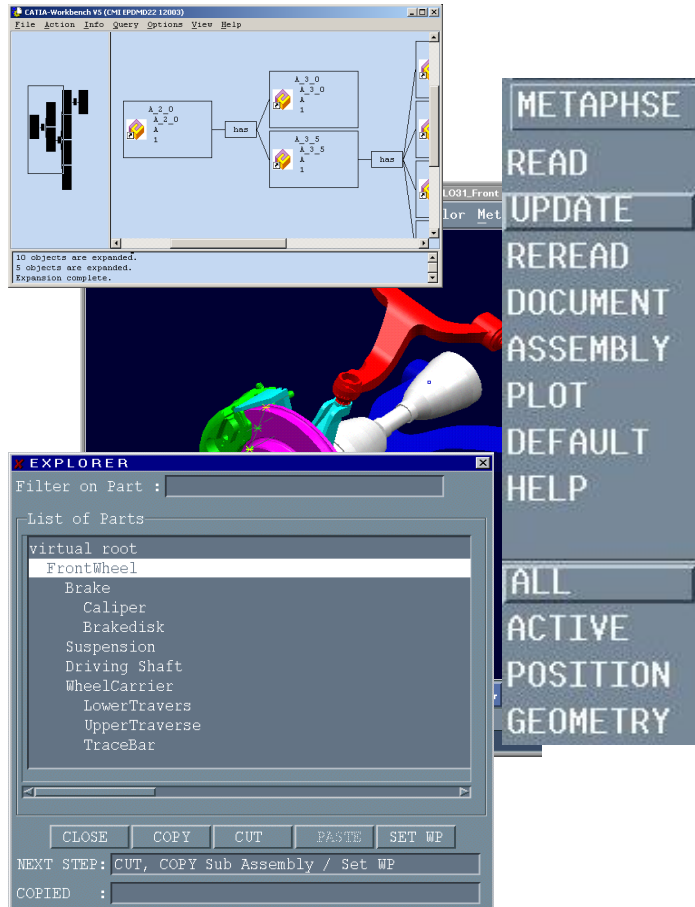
CATIA-Workbench V5 (CMI EPDMD22 12003)
File Action Info Query Options View Help

A_2_0
A_2_0
A
1

has

A_3_0
A_3_0
A
1

A_3_5
A_3_5
A
1

has

10 objects are expanded.
5 objects are expanded.
Expansion complete.

LO31_Front
lor Met

METAPHSE
READ
UPDATE
REREAD
DOCUMENT
ASSEMBLY
PLOT
DEFAULT
HELP
ALL
ACTIVE
POSITION
GEOMETRY

EXPLORER
Filter on Part :
List of Parts
virtual root
FrontWheel
Brake
Caliper
Brakedisk
Suspension
Driving Shaft
WheelCarrier
LowerTravers
UpperTraverse
TraceBar

CLOSE
COPY
CUT
PASTE
SET WP
NEXT STEP: CUT, COPY Sub Assembly / Set WP
COPIED :